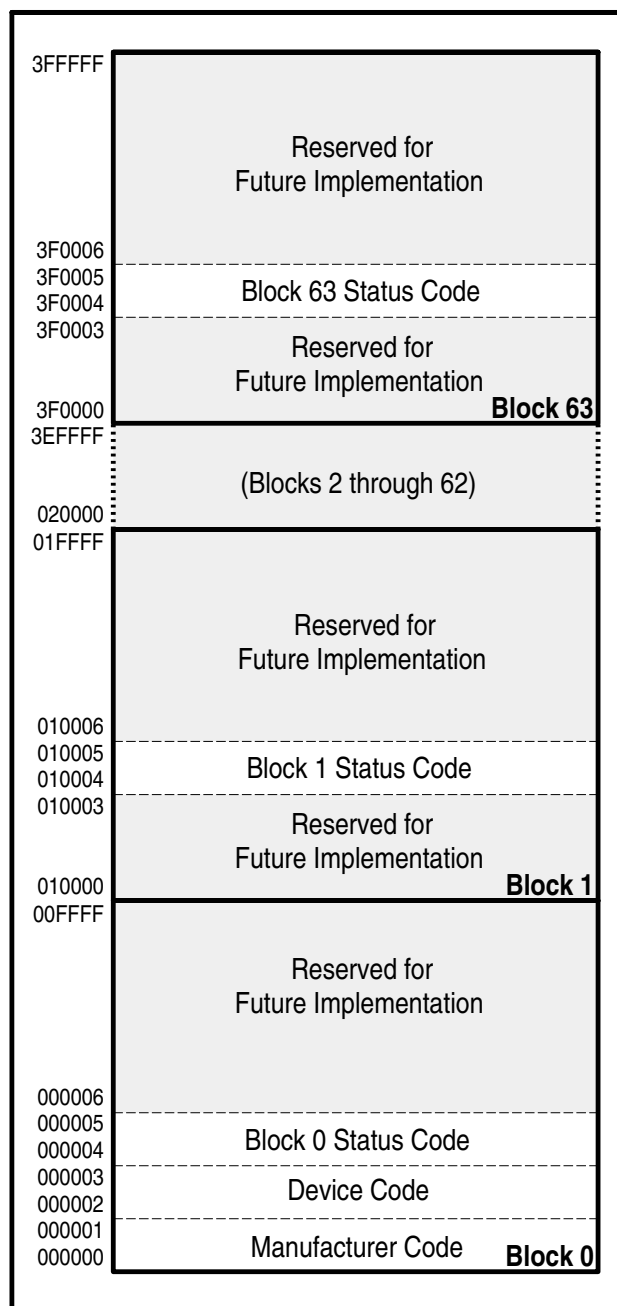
3FFFFF
Reserved for Future Implementation
3F0006
3F0005
Block 63 Status Code
3F0004
3F0003
Reserved for Future Implementation
3F0000
Block 63
3EFFFF
(Blocks 2 through 62)
020000
01FFFF
Reserved for Future Implementation
010006
010005
Block 1 Status Code
010004
010003
Reserved for Future Implementation
010000
Block 1
00FFFF
Reserved for Future Implementation
000006
000005
Block 0 Status Code
000004
000003
Device Code
000002
000001
Manufacturer Code
000000
Block 0